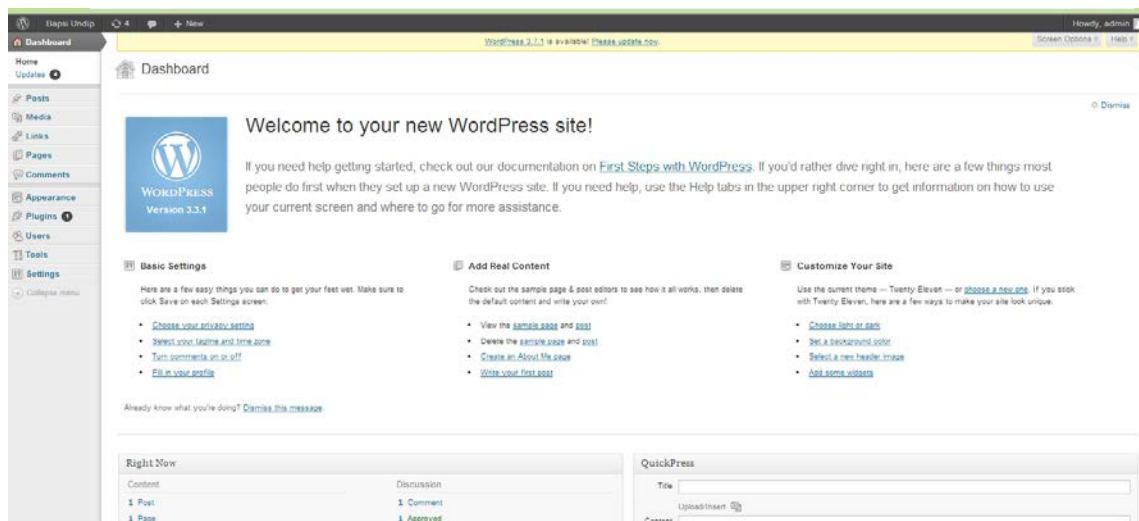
Bapsi Undip 4 + New
Howdy, admin

Dashboard
Home
Updates 4
Posts
Media
Links
Pages
Comments
Appearance
Plugins 1
Users
Tools
Settings
Collapse menu

WordPress 3.7.1 is available! Please update now.
Screen Options Help

Dashboard

Dismiss

WordPress
Version 3.3.1

Welcome to your new WordPress site!

If you need help getting started, check out our documentation on First Steps with WordPress. If you'd rather dive right in, here are a few things most people do first when they set up a new WordPress site. If you need help, use the Help tabs in the upper right corner to get information on how to use your current screen and where to go for more assistance.

Basic Settings

Here are a few easy things you can do to get your feet wet. Make sure to click Save on each Settings screen.

- Choose your privacy setting
- Select your tagline and time zone
- Turn comments on or off
- Fill in your profile

Add Real Content

Check out the sample page & post editors to see how it all works, then delete the default content and write your own!

- View the sample page and post
- Delete the sample page and post
- Create an About Me page
- Write your first post

Customize Your Site

Use the current theme — Twenty Eleven — or choose a new one. If you stick with Twenty Eleven, here are a few ways to make your site look unique.

- Choose light or dark
- Set a background color
- Select a new header image
- Add some widgets

Already know what you're doing? Dismiss this message.

Right Now
Content
1 Post
1 Page
Discussion
1 Comment
1 Approved

QuickPress
Title
Upload/Insert
Content